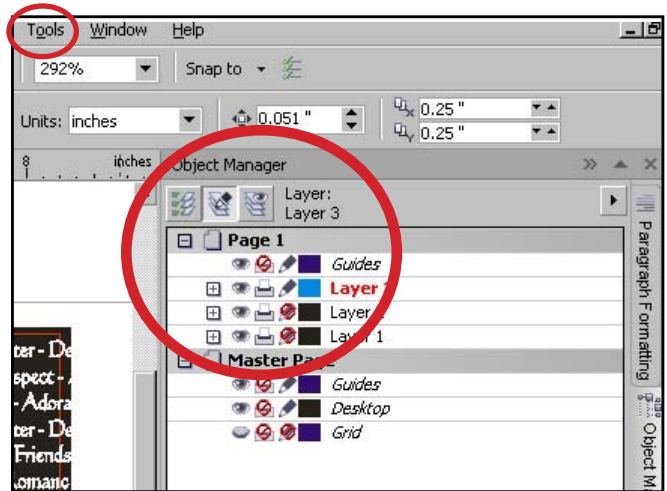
Tools Window Help

292%

Snap to

Units: inches

0.051 "

0.25 "

0.25 "

8 inches

Object Manager

Layer:
Layer 3

Page 1

Guides

Layer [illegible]

Layer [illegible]

Layer 1

Master Page

Guides

Desktop

Grid

Paragraph Formatting

Object M

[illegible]ter - De
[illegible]spect - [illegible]
- Adora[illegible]
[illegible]ter - De
Friends
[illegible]omanc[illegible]